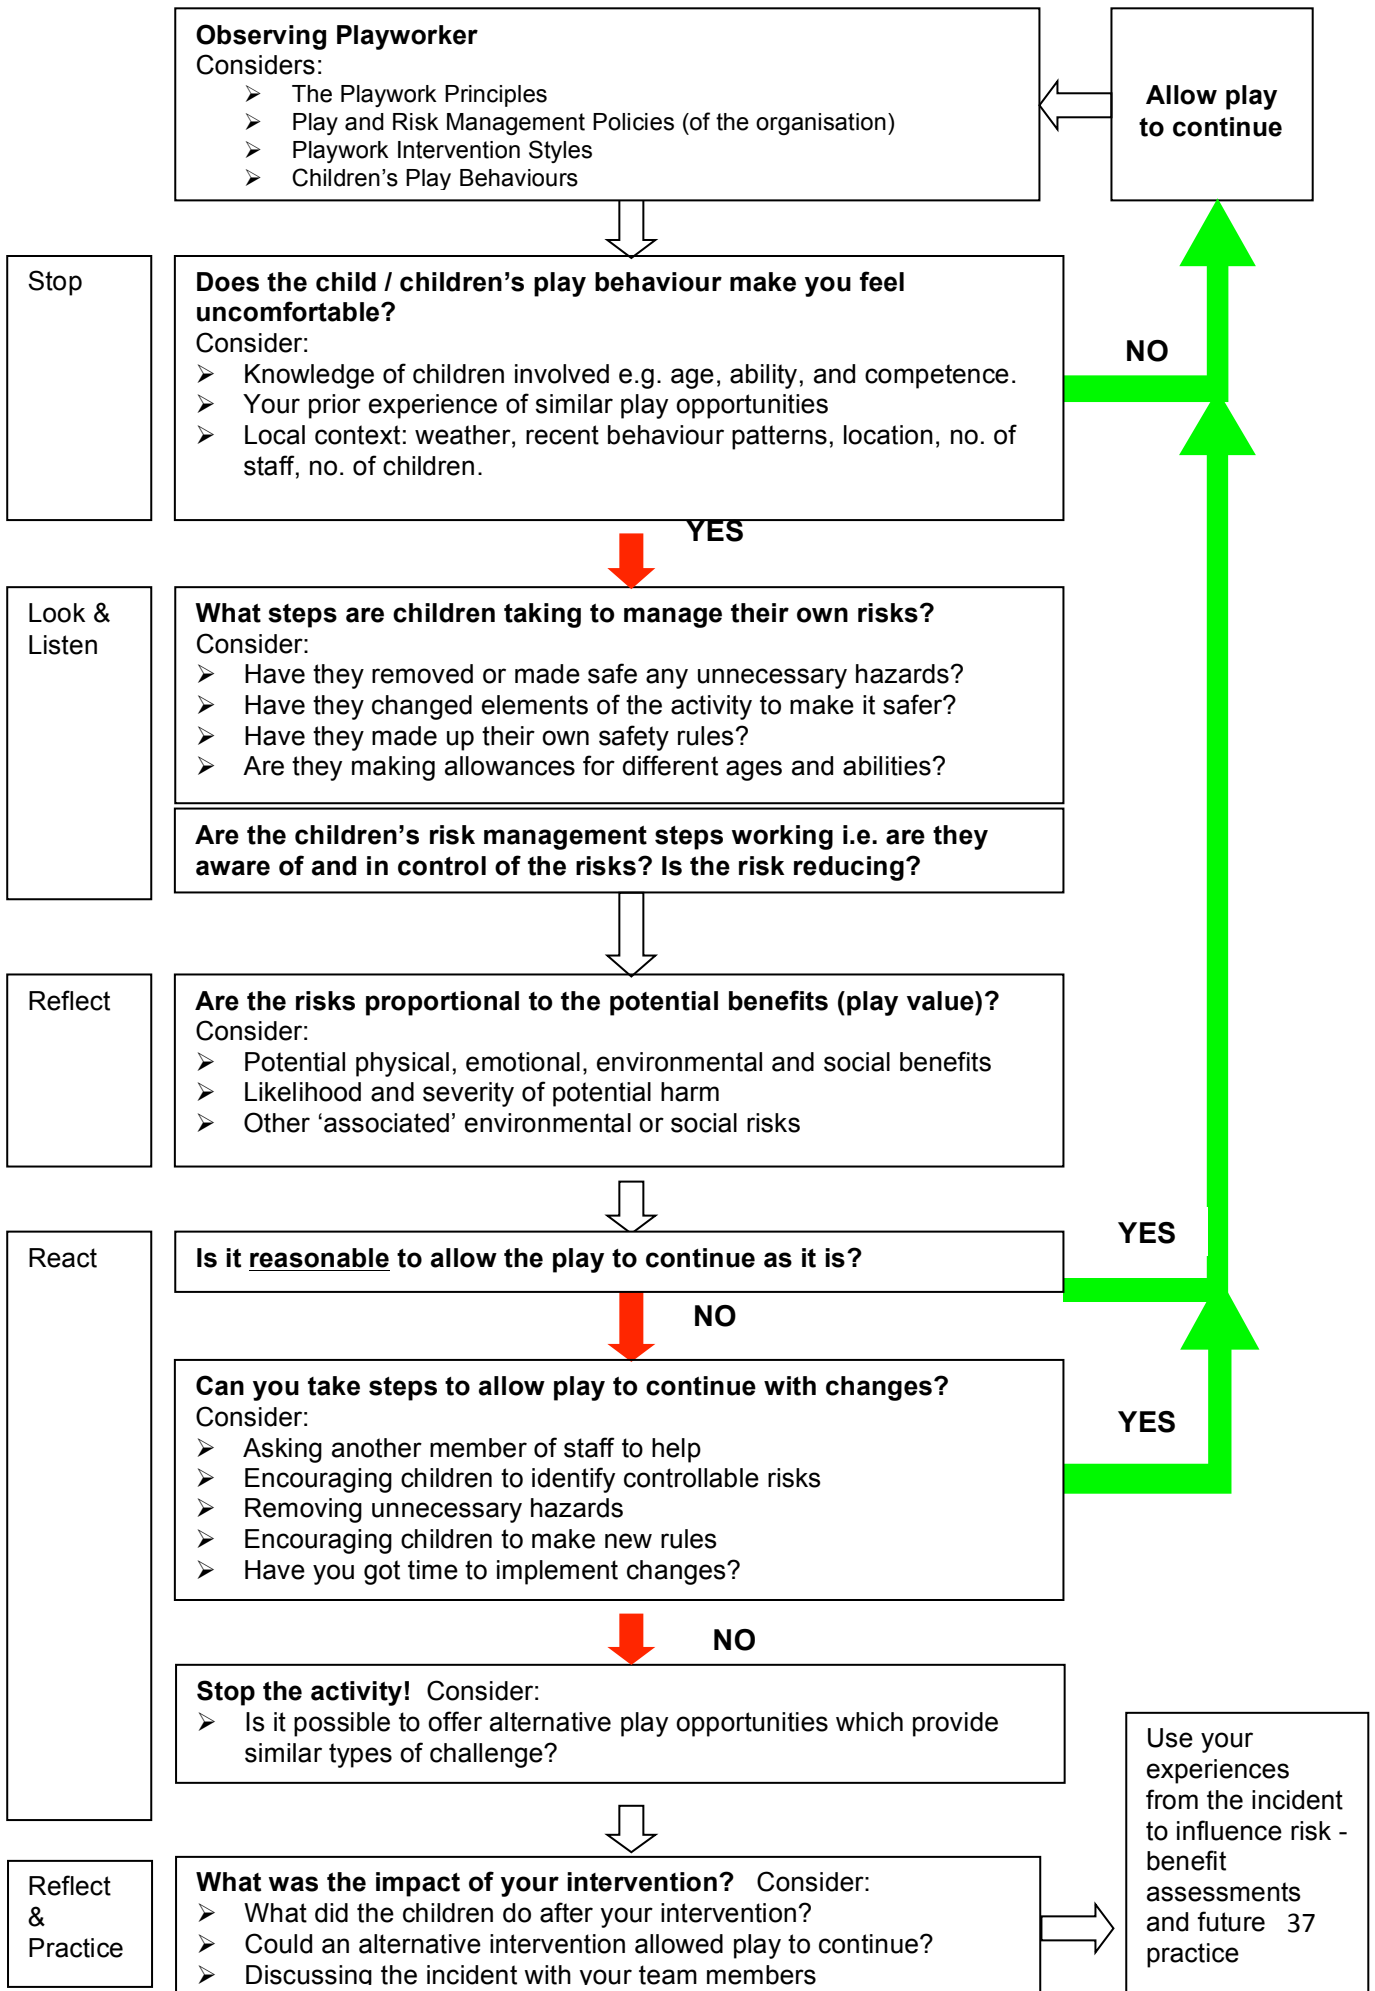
**Observing Playworker**
Considers:
- The Playwork Principles
- Play and Risk Management Policies (of the organisation)
- Playwork Intervention Styles
- Children's Play Behaviours

**Allow play to continue**

Stop

**Does the child / children's play behaviour make you feel uncomfortable?**
Consider:
- Knowledge of children involved e.g. age, ability, and competence.
- Your prior experience of similar play opportunities
- Local context: weather, recent behaviour patterns, location, no. of staff, no. of children.

NO

YES

Look & Listen

**What steps are children taking to manage their own risks?**
Consider:
- Have they removed or made safe any unnecessary hazards?
- Have they changed elements of the activity to make it safer?
- Have they made up their own safety rules?
- Are they making allowances for different ages and abilities?

**Are the children's risk management steps working i.e. are they aware of and in control of the risks? Is the risk reducing?**

Reflect

**Are the risks proportional to the potential benefits (play value)?**
Consider:
- Potential physical, emotional, environmental and social benefits
- Likelihood and severity of potential harm
- Other 'associated' environmental or social risks

React

**Is it reasonable to allow the play to continue as it is?**

YES

NO

**Can you take steps to allow play to continue with changes?**
Consider:
- Asking another member of staff to help
- Encouraging children to identify controllable risks
- Removing unnecessary hazards
- Encouraging children to make new rules
- Have you got time to implement changes?

YES

NO

**Stop the activity!** Consider:
- Is it possible to offer alternative play opportunities which provide similar types of challenge?

Reflect & Practice

**What was the impact of your intervention?** Consider:
- What did the children do after your intervention?
- Could an alternative intervention allowed play to continue?
- Discussing the incident with your team members

Use your experiences from the incident to influence risk - benefit assessments and future practice

37